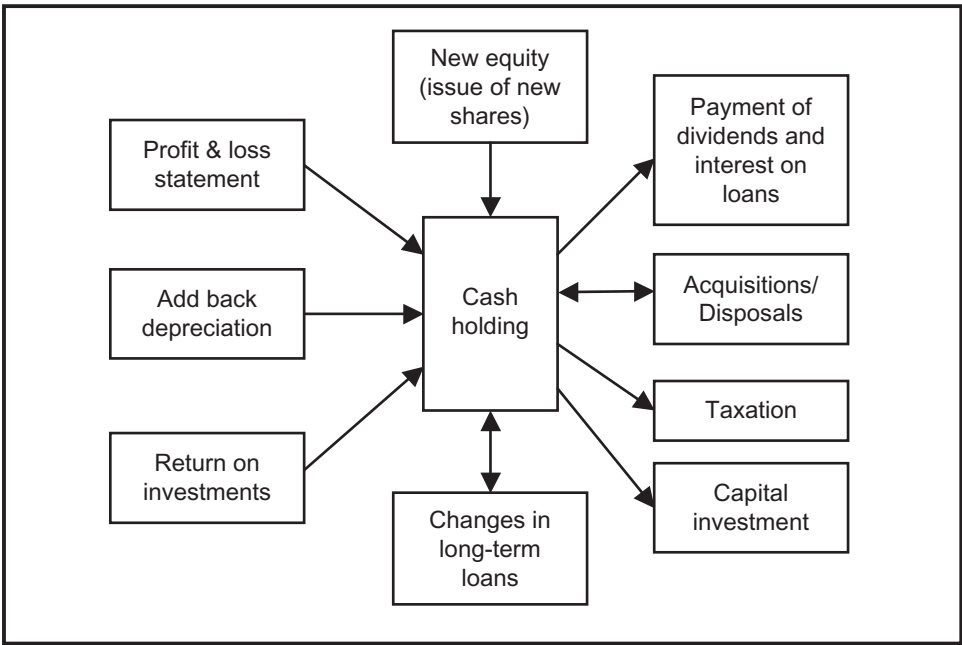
New equity (issue of new shares)

Profit & loss statement

Payment of dividends and interest on loans

Add back depreciation

Cash holding

Acquisitions/ Disposals

Taxation

Return on investments

Capital investment

Changes in long-term loans